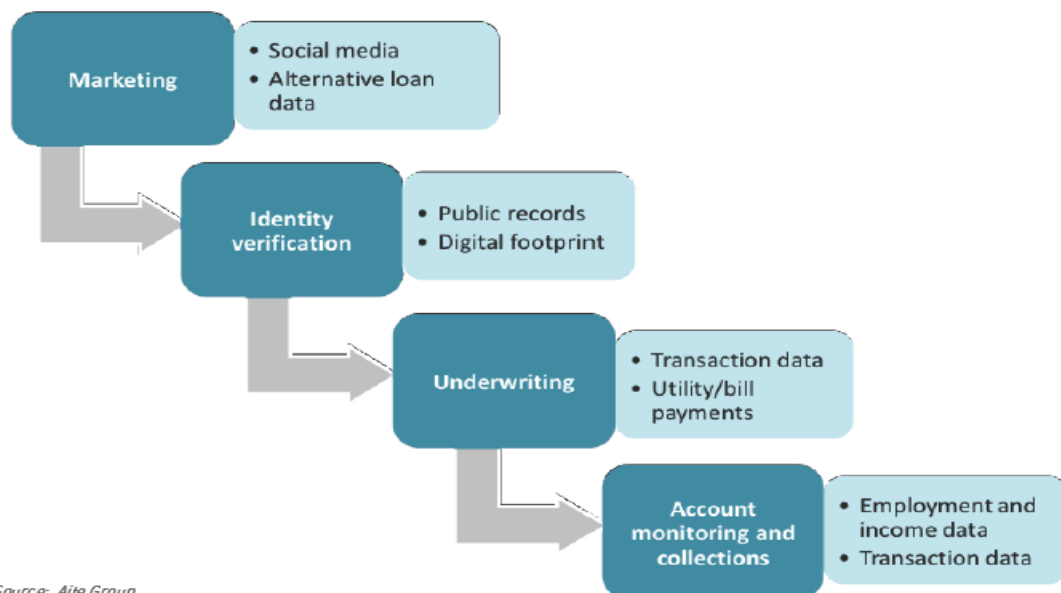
Marketing

- Social media
- Alternative loan data

Identity verification

- Public records
- Digital footprint

Underwriting

- Transaction data
- Utility/bill payments

Account monitoring and collections

- Employment and income data
- Transaction data

Source: Aite Group